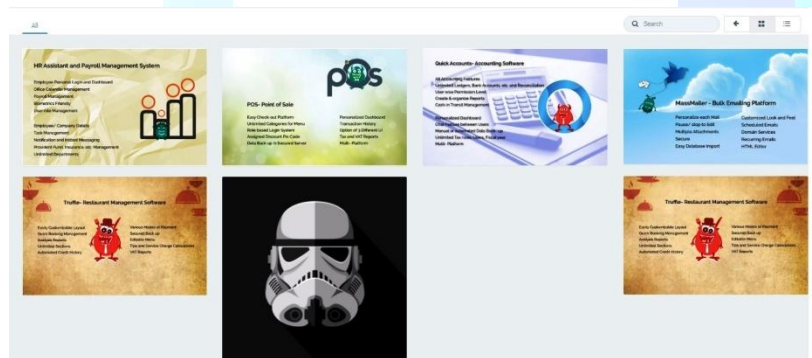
All

Search

HR Assistant and Payroll Management System

Employee Personal Login and Dashboard
Office Calendar Management
Payroll Management
Biometrics Friendly
Expense Management

Employee/ Company Details
Task Management
Notification and Instant Messaging
Provident Fund, Insurance, etc. Management
Unlimited Departments

POS

POS- Point of Sale

Easy Check-out Platform
Unlimited Categories for Menu
Role based Login System
Add Discount Pin Code
Data Back up in Secured Server

Personalized Dashboard
Transaction History
Option of 3 Different UI
Tax and VAT Reports
Multi- Platform

Quick Accounts- Accounting Software

All Accounting Features
Unlimited Ledgers, Bank Accounts, etc. and Reconciliation
User wise Permission Level
Create & organize Reports
Costs in Transit Management

Personalized Dashboard
Chat Facilities between Users
Manual or Automated Data Back up
Unlimited Tax Calculations, Fiscal year
Multi- Platform

MassMailer - Bulk Emailing Platform

Personalize each Mail
Pause/ stop to Edit
Multiple Attachments
Secure
Easy Database Import

Customized Look and Feel
Scheduled Emails
Domain Services
Recurring Emails
HTML Editor

Truffle- Restaurant Management Software

Easily Customizable Layout
Quick Booking Management
Analysis Reports
Unlimited Sections
Automated Credit History

Various Modes of Payment
Secured Back up
Editable Menu
Tips and Service Charge Calculations
VAT Reports

Truffle- Restaurant Management Software

Easily Customizable Layout
Quick Booking Management
Analysis Reports
Unlimited Sections
Automated Credit History

Various Modes of Payment
Secured Back up
Editable Menu
Tips and Service Charge Calculations
VAT Reports